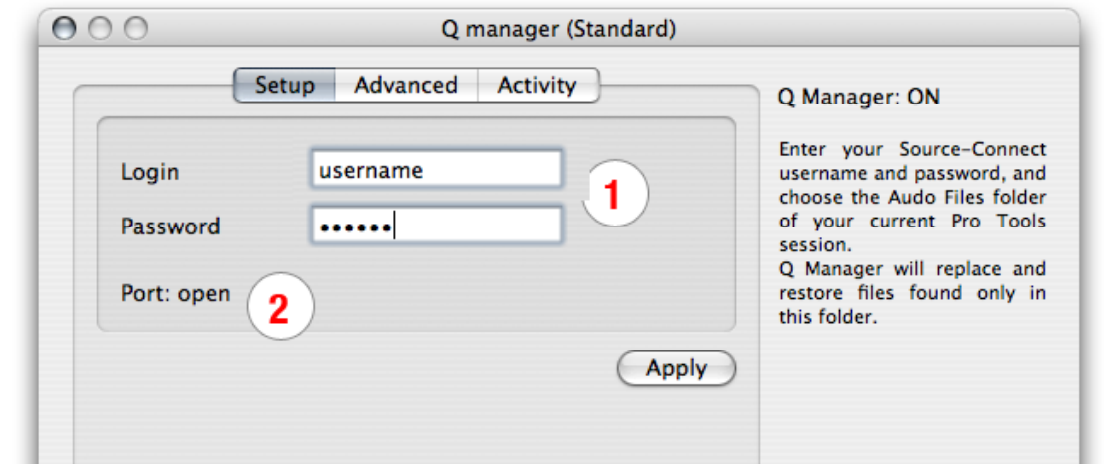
Q manager (Standard)

Setup | Advanced | Activity

Login username

Password ••••••

1

Port: open

2

Apply

Q Manager: ON

Enter your Source-Connect username and password, and choose the Audo Files folder of your current Pro Tools session.
Q Manager will replace and restore files found only in this folder.